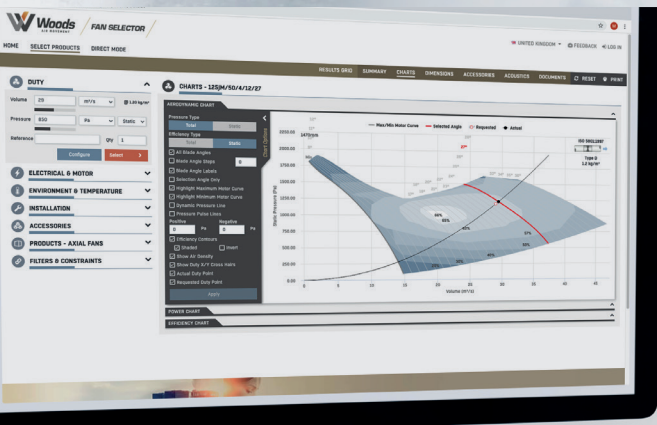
Woods AIR MOVEMENT
FAN SELECTOR

HOME SELECT PRODUCTS DIRECT MODE

UNITED KINGDOM FEEDBACK LOG IN

RESULTS GRID SUMMARY CHARTS DIMENSIONS ACCESSORIES ACOUSTICS DOCUMENTS RESET PRINT

DUTY
Volume 25 m³/s 1.20 kg/m³
Pressure 830 Pa Static
Reference Qty 1
Configure Select >

ELECTRICAL & MOTOR
ENVIRONMENT & TEMPERATURE
INSTALLATION
ACCESSORIES
PRODUCTS - AXIAL FANS
FILTERS & CONSTRAINTS

CHARTS - 125JM/50/4/12/27

AERODYNAMIC CHART

Pressure Type
Total Static
Efficiency Type
Total Static
All Blade Angles
Blade Angle Steps 8
Blade Angle Labels
Selection Angle Only
Highlight Maximum Motor Curve
Highlight Minimum Motor Curve
Dynamic Pressure Line
Pressure Pulse Lines
Positive Negative
0 Pa 0 Pa
Efficiency Contours
Shaded Invert
Show Air Density
Show Duty X/Y Cross Hairs
Actual Duty Point
Requested Duty Point
Apply

Max/Min Motor Curve Selected Angle Requested Actual

1475rpm
2000.00
1750.00
1500.00
1250.00
1000.00
750.00
500.00
250.00
0.00
Static Pressure (Pa)
0 5 10 15 20 25 30 35 40 45
Volume (m³/s)

ISO 5801:2007
Type D
1.2 kg/m³

POWER CHART
EFFICIENCY CHART